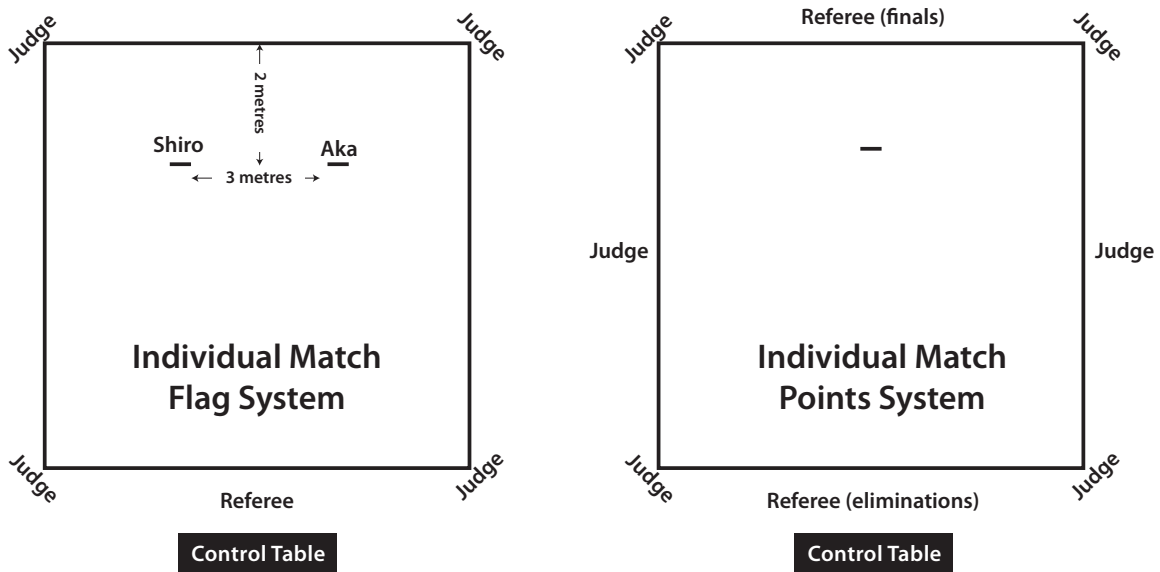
Judge

Judge

2 metres

Shiro

Aka

3 metres

Individual Match Flag System

Judge

Judge

Referee

Control Table

Referee (finals)

Judge

Judge

Judge

Judge

Individual Match Points System

Judge

Judge

Referee (eliminations)

Control Table